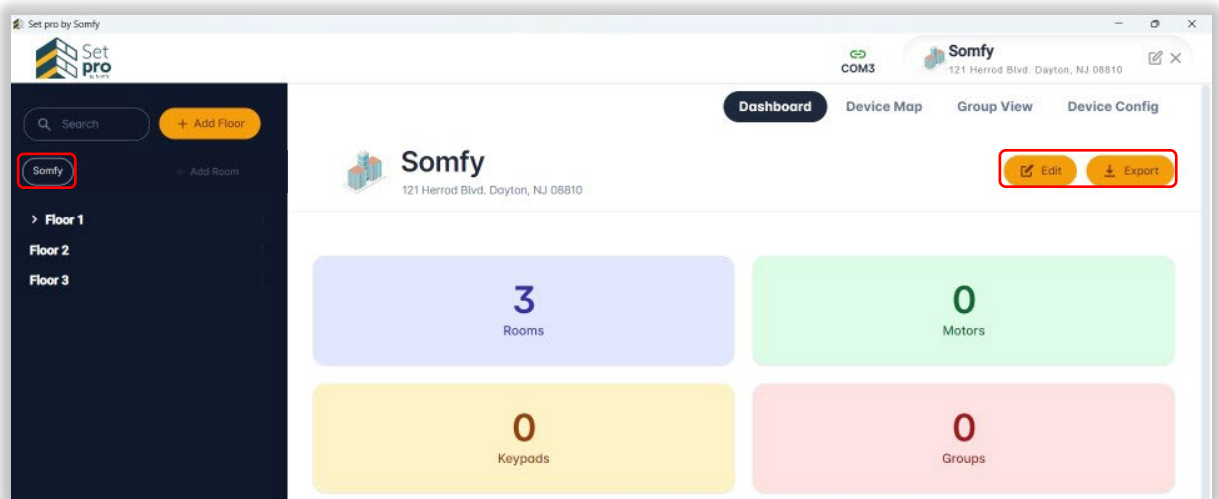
Set pro by Somfy

Set pro by SOMFY

COM3

Somfy
121 Herrod Blvd. Dayton, NJ 08810

Search

+ Add Floor

Somfy

+ Add Room

> Floor 1

Floor 2

Floor 3

Dashboard

Device Map

Group View

Device Config

Somfy
121 Herrod Blvd. Dayton, NJ 08810

Edit

Export

3
Rooms

0
Motors

0
Keypads

0
Groups